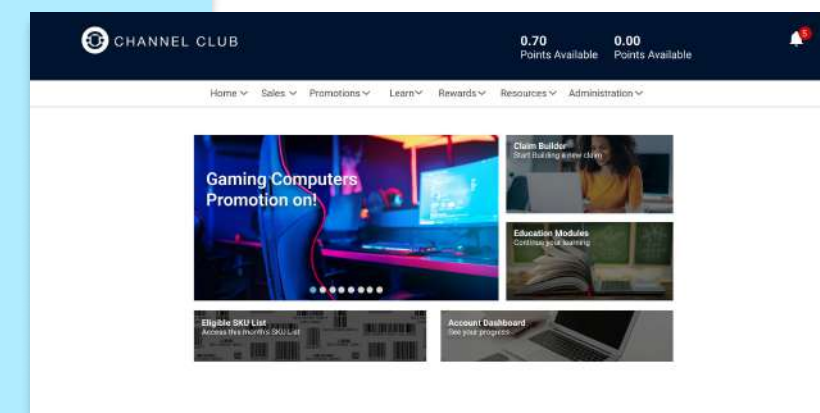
CHANNEL CLUB

0.70
Points Available

0.00
Points Available

5

Home Sales Promotions Learn Rewards Resources Administration

Gaming Computers Promotion on!

Claim Builder
Start building a new claim

Education Modules
Continue your learning

Eligible SKU List
Access this month's SKU List

Account Dashboard
See your progress